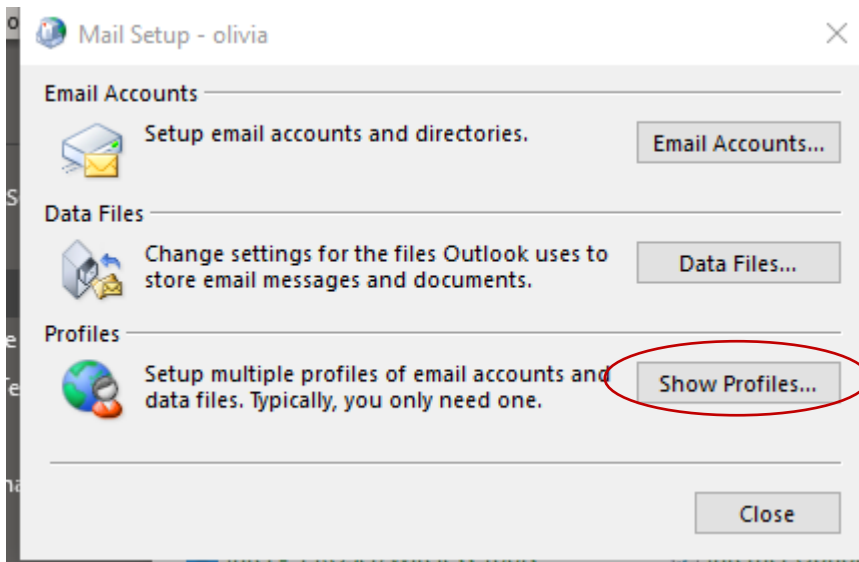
Mail Setup - olivia

Email Accounts

Setup email accounts and directories.

Email Accounts...

Data Files

Change settings for the files Outlook uses to store email messages and documents.

Data Files...

Profiles

Setup multiple profiles of email accounts and data files. Typically, you only need one.

Show Profiles...

Close